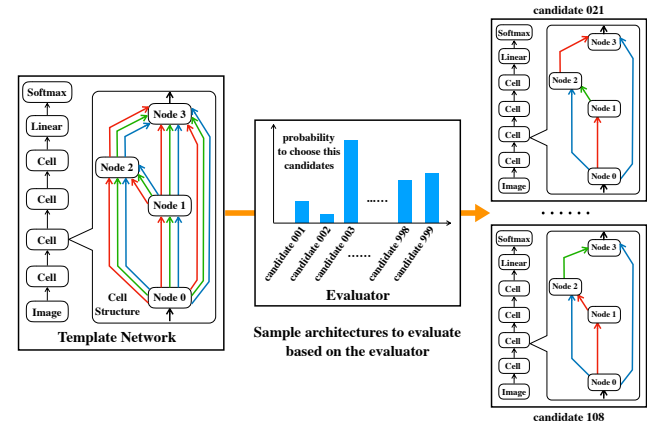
Softmax

Linear

Cell

Cell

Cell

Cell

Image

Node 3

Node 2

Node 1

Node 0

Cell Structure

Template Network

probability to choose this candidates

candidate 001

candidate 002

candidate 003

......

candidate 998

candidate 999

......

Evaluator

Sample architectures to evaluate based on the evaluator

candidate 021

Softmax

Linear

Cell

Cell

Cell

Cell

Image

Node 3

Node 2

Node 1

Node 0

. . . . . .

Softmax

Linear

Cell

Cell

Cell

Cell

Image

Node 3

Node 2

Node 1

Node 0

candidate 108